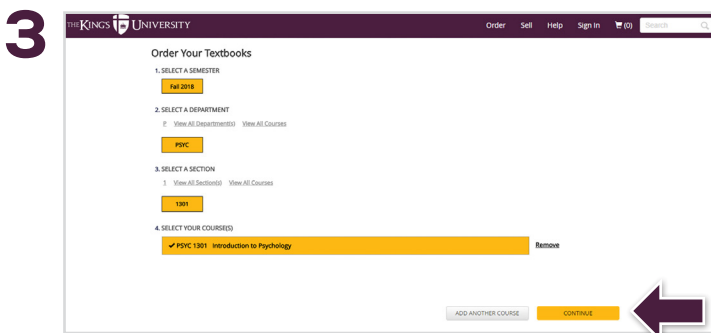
3

THE KING'S UNIVERSITY

Order Sell Help Sign In (0) Search

Order Your Textbooks

1. SELECT A SEMESTER

Fall 2018

2. SELECT A DEPARTMENT

P View All Department(s) View All Courses

PSYC

3. SELECT A SECTION

1 View All Section(s) View All Courses

1301

4. SELECT YOUR COURSE(S)

✔ PSYC 1301 Introduction to Psychology

Remove

ADD ANOTHER COURSE

CONTINUE